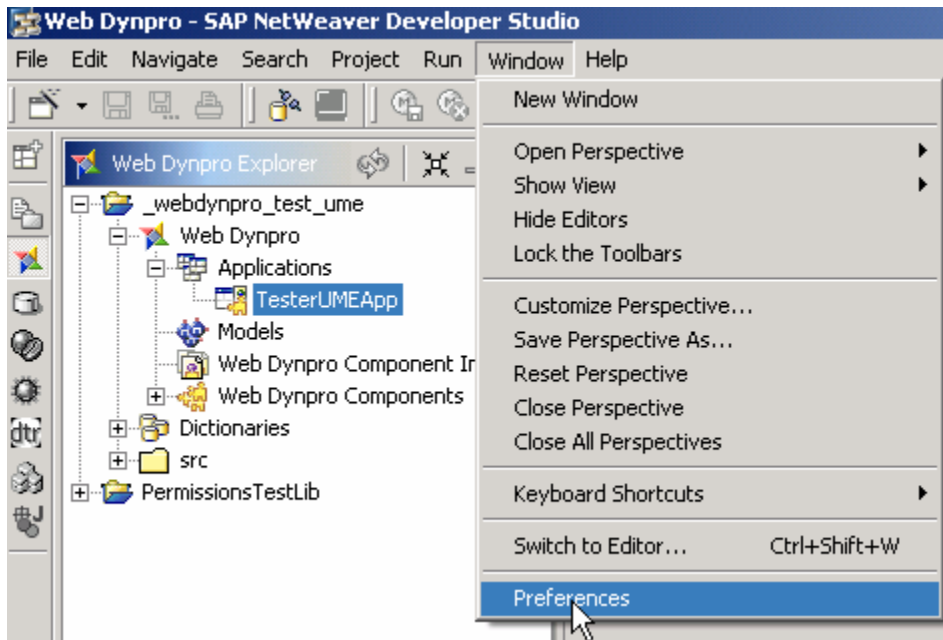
Web Dynpro - SAP NetWeaver Developer Studio

File Edit Navigate Search Project Run Window Help

Web Dynpro Explorer

_webdynpro_test_ume
Web Dynpro
Applications
TesterUMEApp
Models
Web Dynpro Component In
Web Dynpro Components
Dictionaries
src
PermissionsTestLib

New Window

Open Perspective
Show View
Hide Editors
Lock the Toolbars

Customize Perspective...
Save Perspective As...
Reset Perspective
Close Perspective
Close All Perspectives

Keyboard Shortcuts

Switch to Editor... Ctrl+Shift+W

Preferences